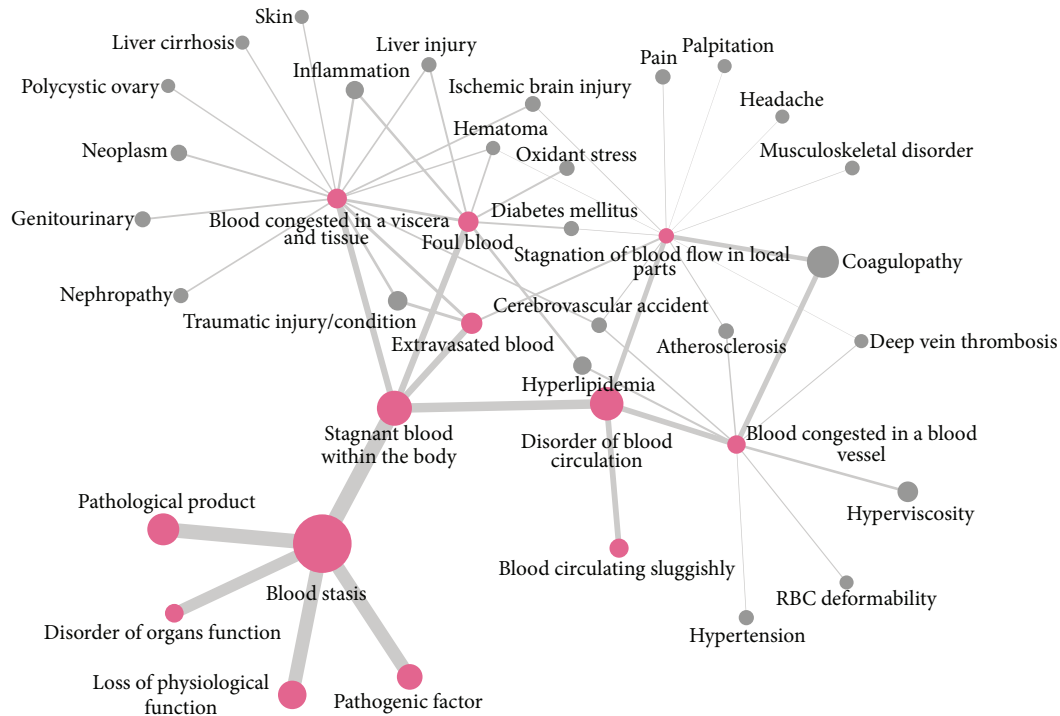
Skin
Liver cirrhosis
Liver injury
Inflammation
Polycystic ovary
Ischemic brain injury
Pain
Palpitation
Headache
Hematoma
Oxidant stress
Musculoskeletal disorder
Neoplasm
Genitourinary
Blood congested in a viscera and tissue
Foul blood
Diabetes mellitus
Stagnation of blood flow in local parts
Coagulopathy
Nephropathy
Cerebrovascular accident
Traumatic injury/condition
Extravasated blood
Atherosclerosis
Deep vein thrombosis
Hyperlipidemia
Stagnant blood within the body
Disorder of blood circulation
Blood congested in a blood vessel
Pathological product
Hyperviscosity
Blood circulating sluggishly
Blood stasis
RBC deformability
Disorder of organs function
Hypertension
Loss of physiological function
Pathogenic factor